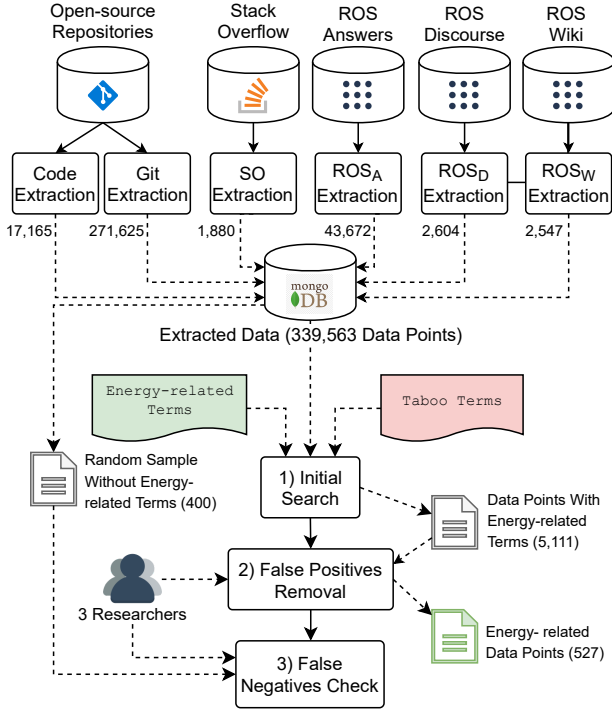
Open-source Repositories

Stack Overflow

ROS Answers

ROS Discourse

ROS Wiki

Code Extraction

Git Extraction

SO Extraction

$ROS_A$ Extraction

$ROS_D$ Extraction

$ROS_W$ Extraction

17,165

271,625

1,880

43,672

2,604

2,547

mongo DB

Extracted Data (339,563 Data Points)

Energy-related Terms

Taboo Terms

Random Sample Without Energy-related Terms (400)

1) Initial Search

Data Points With Energy-related Terms (5,111)

2) False Positives Removal

3 Researchers

Energy- related Data Points (527)

3) False Negatives Check